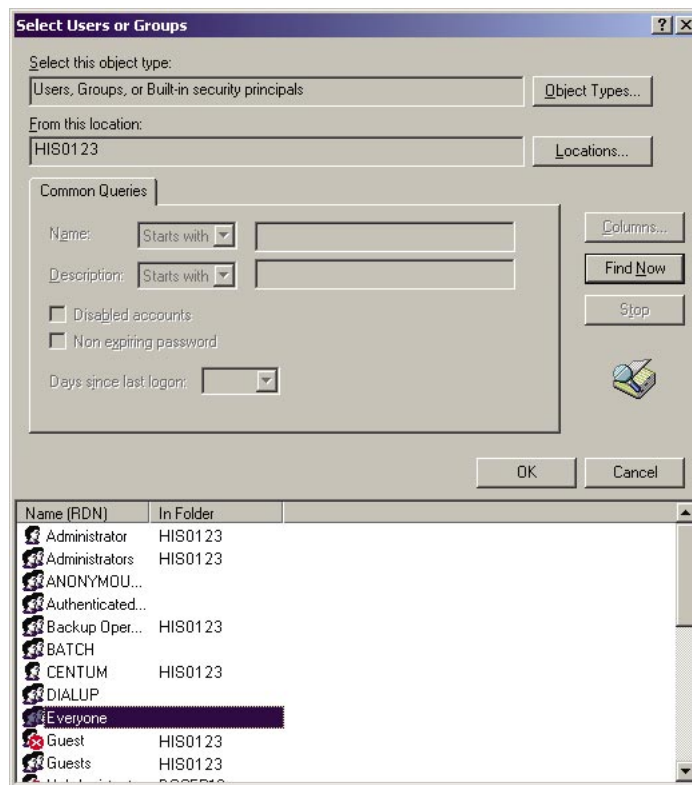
Select Users or Groups

?

X

Select this object type:

Users, Groups, or Built-in security principals

Object Types...

From this location:

HIS0123

Locations...

Common Queries

Name: Starts with

Description: Starts with

Disabled accounts

Non expiring password

Days since last logon:

Columns...

Find Now

Stop

OK

Cancel

| Name (RDN) | In Folder |
|---|---|
| Administrator | HIS0123 |
| Administrators | HIS0123 |
| ANONYMOU... | |
| Authenticated... | |
| Backup Oper... | HIS0123 |
| BATCH | |
| CENTUM | HIS0123 |
| DIALUP | |
| Everyone | |
| Guest | HIS0123 |
| Guests | HIS0123 |
| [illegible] | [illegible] |